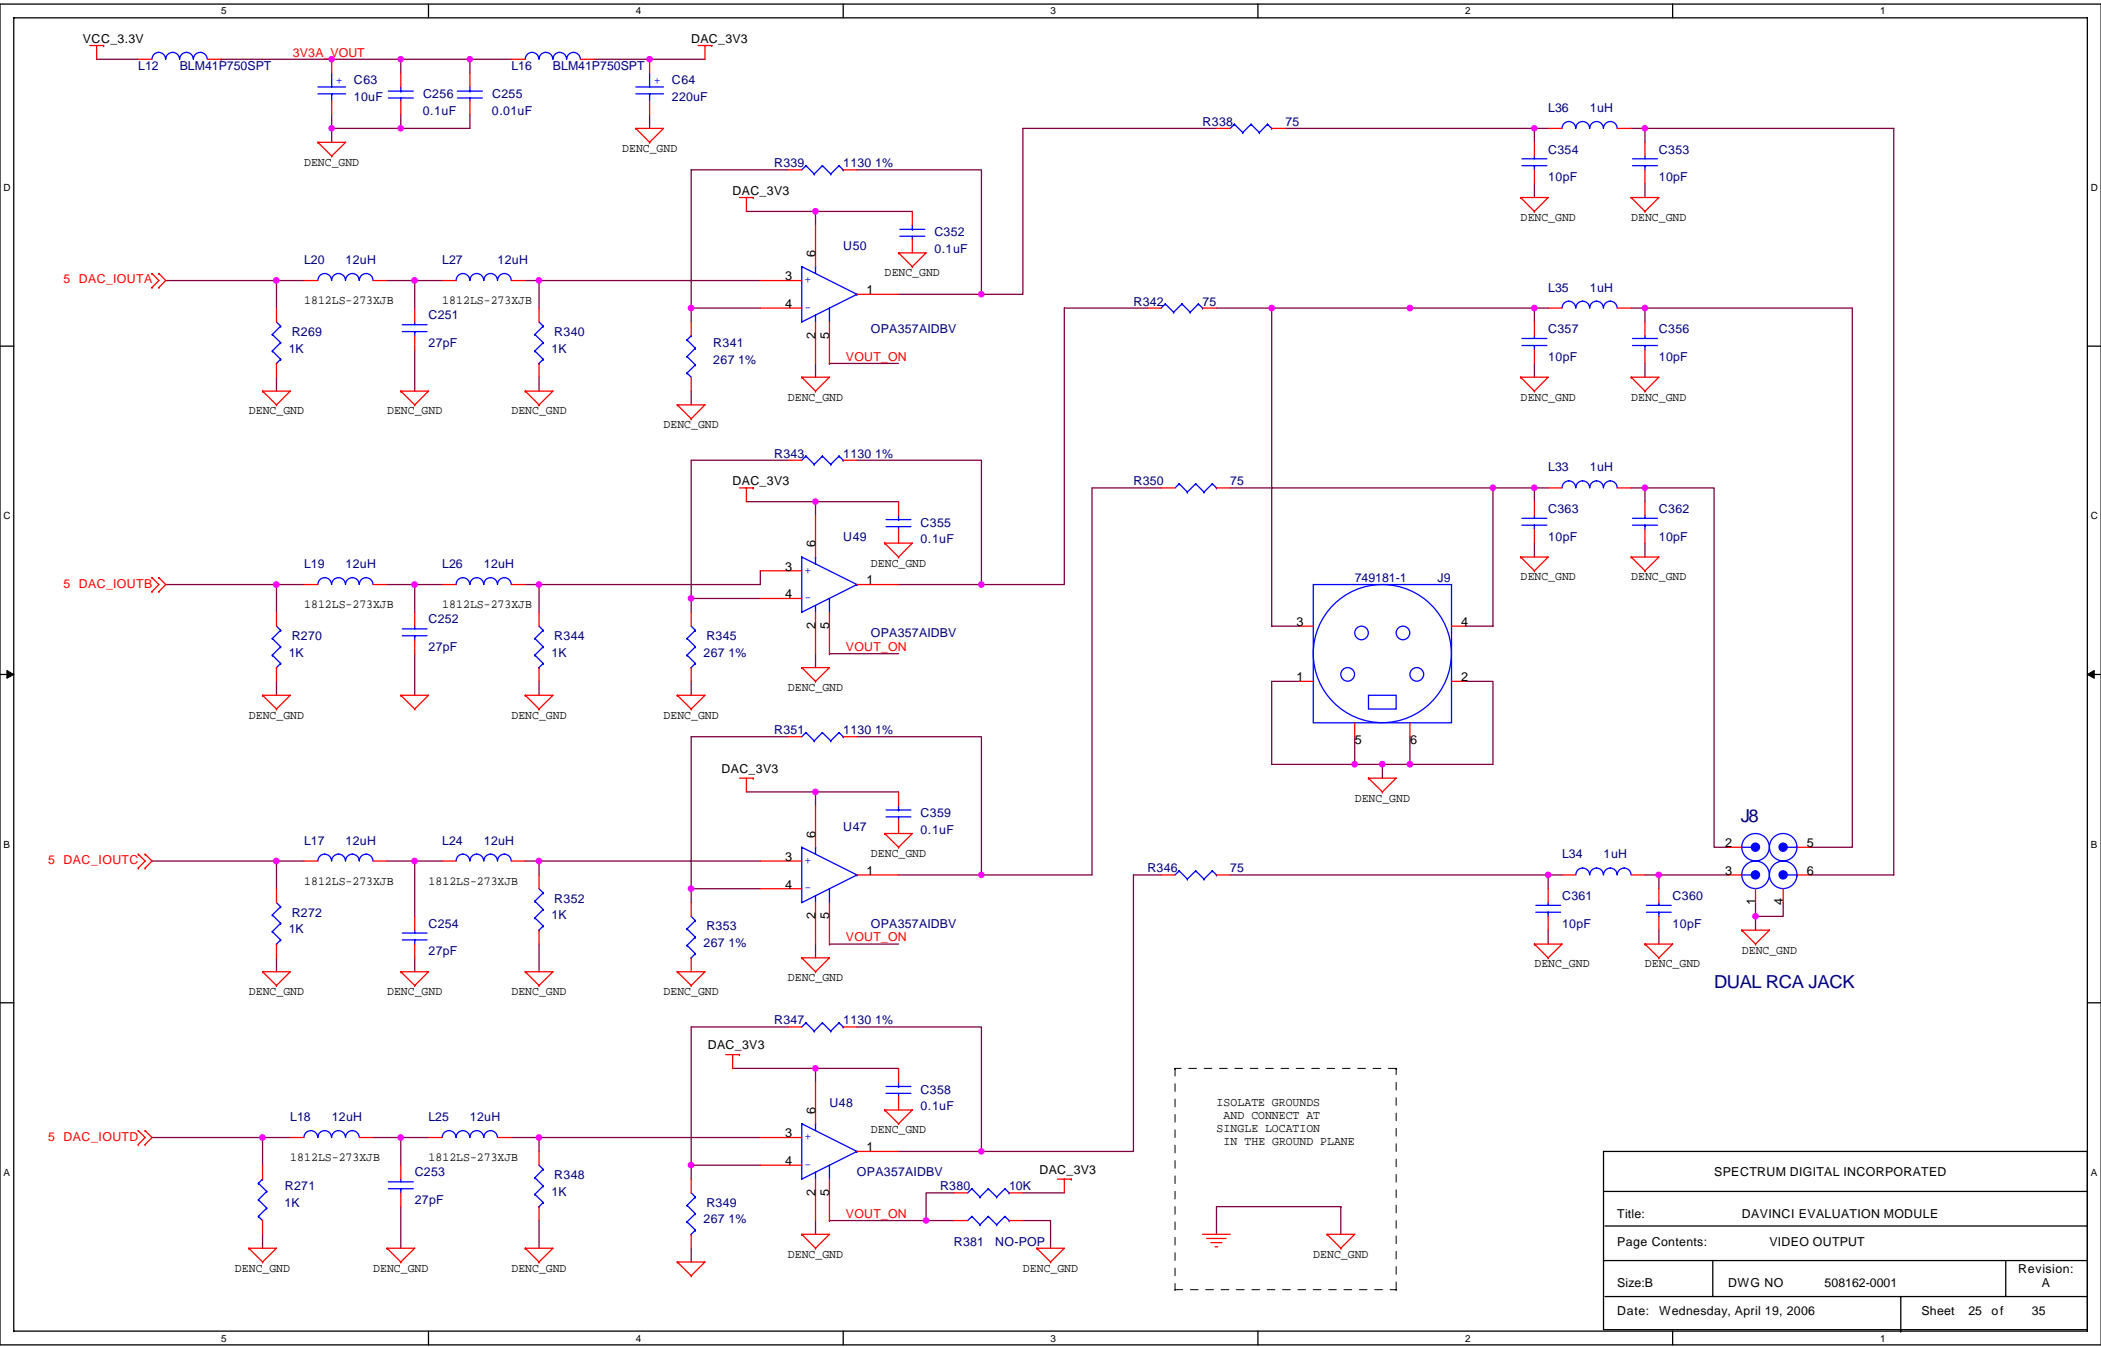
5 4 3 2 1

VCC_3.3V
L12 BLM41P750SPT
3V3A_VOUT
C63 10uF
C256 0.1uF
C255 0.01uF
DENC_GND
L16 BLM41P750SPT
DAC_3V3
C64 220uF
DENC_GND

R338 75
L36 1uH
C354 10pF
C353 10pF
DENC_GND DENC_GND

R339 1130 1%
DAC_3V3
C352 0.1uF
U50
DENC_GND
5 DAC_IOUTA
L20 12uH
L27 12uH
1812LS-273XJB 1812LS-273XJB
C251 27pF
R269 1K
R340 1K
R341 267 1%
OPA357AIDBV
VOUT_ON
DENC_GND DENC_GND DENC_GND DENC_GND DENC_GND

R342 75
L35 1uH
C357 10pF
C356 10pF
DENC_GND DENC_GND

R343 1130 1%
DAC_3V3
C355 0.1uF
U49
DENC_GND
R350 75
L33 1uH
C363 10pF
C362 10pF
DENC_GND DENC_GND
5 DAC_IOUTB
L19 12uH
L26 12uH
1812LS-273XJB 1812LS-273XJB
C252 27pF
R270 1K
R344 1K
R345 267 1%
OPA357AIDBV
VOUT_ON
DENC_GND DENC_GND DENC_GND DENC_GND
749181-1 J9
DENC_GND

R351 1130 1%
DAC_3V3
C359 0.1uF
U47
DENC_GND
J8
5 DAC_IOUTC
L17 12uH
L24 12uH
1812LS-273XJB 1812LS-273XJB
R272 1K
C254 27pF
R352 1K
R353 267 1%
OPA357AIDBV
VOUT_ON
R346 75
L34 1uH
C361 10pF
C360 10pF
DENC_GND DENC_GND DENC_GND DENC_GND DENC_GND DENC_GND DENC_GND DENC_GND
DUAL RCA JACK

R347 1130 1%
DAC_3V3
C358 0.1uF
U48
DENC_GND
ISOLATE GROUNDS AND CONNECT AT SINGLE LOCATION IN THE GROUND PLANE
5 DAC_IOUTD
L18 12uH
L25 12uH
1812LS-273XJB 1812LS-273XJB
C253 27pF
R271 1K
R348 1K
R349 267 1%
OPA357AIDBV
VOUT_ON
DAC_3V3
R380 10K
R381 NO-POP
DENC_GND DENC_GND DENC_GND DENC_GND DENC_GND DENC_GND

SPECTRUM DIGITAL INCORPORATED
Title: DAVINCI EVALUATION MODULE
Page Contents: VIDEO OUTPUT
Size:B DWG NO 508162-0001 Revision: A
Date: Wednesday, April 19, 2006 Sheet 25 of 35

5 4 3 2 1